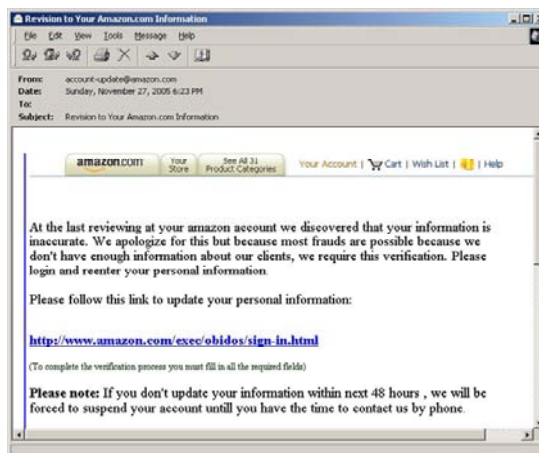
Revision to Your Amazon.com Information

File Edit View Tools Message Help

From: account-update@amazon.com
Date: Sunday, November 27, 2005 6:23 PM
To:
Subject: Revision to Your Amazon.com Information

amazon.com Your Store See All 31 Product Categories Your Account | Cart | Wish List | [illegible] | Help

At the last reviewing at your amazon account we discovered that your information is inaccurate. We apologize for this but because most frauds are possible because we don't have enough information about our clients, we require this verification. Please login and reenter your personal information.

Please follow this link to update your personal information:

http://www.amazon.com/exec/obidos/sign-in.html

(To complete the verification process you must fill in all the required fields)

Please note: If you don't update your information within next 48 hours , we will be forced to suspend your account untill you have the time to contact us by phone.